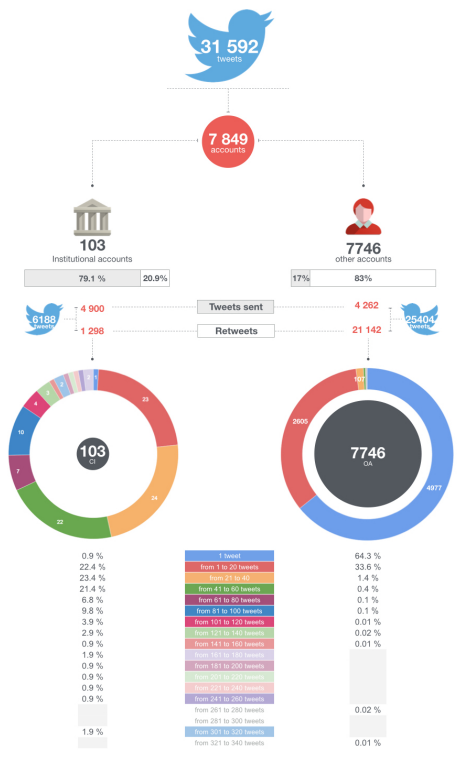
31 592
tweets

7 849
accounts

103
Institutional accounts

7746
other accounts

79.1 % 20.9%

17% 83%

6188
tweets

4 900
1 298

Tweets sent
Retweets

4 262
21 142

25404
tweets

23
24
22
7
10
4
2
3
2
2
2

103
CI

7746
OA

4977
2605
107

| 0.9 % | 1 tweet | 64.3 % |
|---|---|---|
| 22.4 % | from 1 to 20 tweets | 33.6 % |
| 23.4 % | from 21 to 40 | 1.4 % |
| 21.4 % | from 41 to 60 tweets | 0.4 % |
| 6.8 % | from 61 to 80 tweets | 0.1 % |
| 9.8 % | from 81 to 100 tweets | 0.1 % |
| 3.9 % | from 101 to 120 tweets | 0.01 % |
| 2.9 % | from 121 to 140 tweets | 0.02 % |
| 0.9 % | from 141 to 160 tweets | 0.01 % |
| 1.9 % | from 161 to 180 tweets | |
| 0.9 % | from 181 to 200 tweets | |
| 0.9 % | from 201 to 220 tweets | |
| 0.9 % | from 221 to 240 tweets | |
| 0.9 % | from 241 to 260 tweets | |
| | from 261 to 280 tweets | 0.02 % |
| | from 281 to 300 tweets | |
| 1.9 % | from 301 to 320 tweets | |
| | from 321 to 340 tweets | 0.01 % |